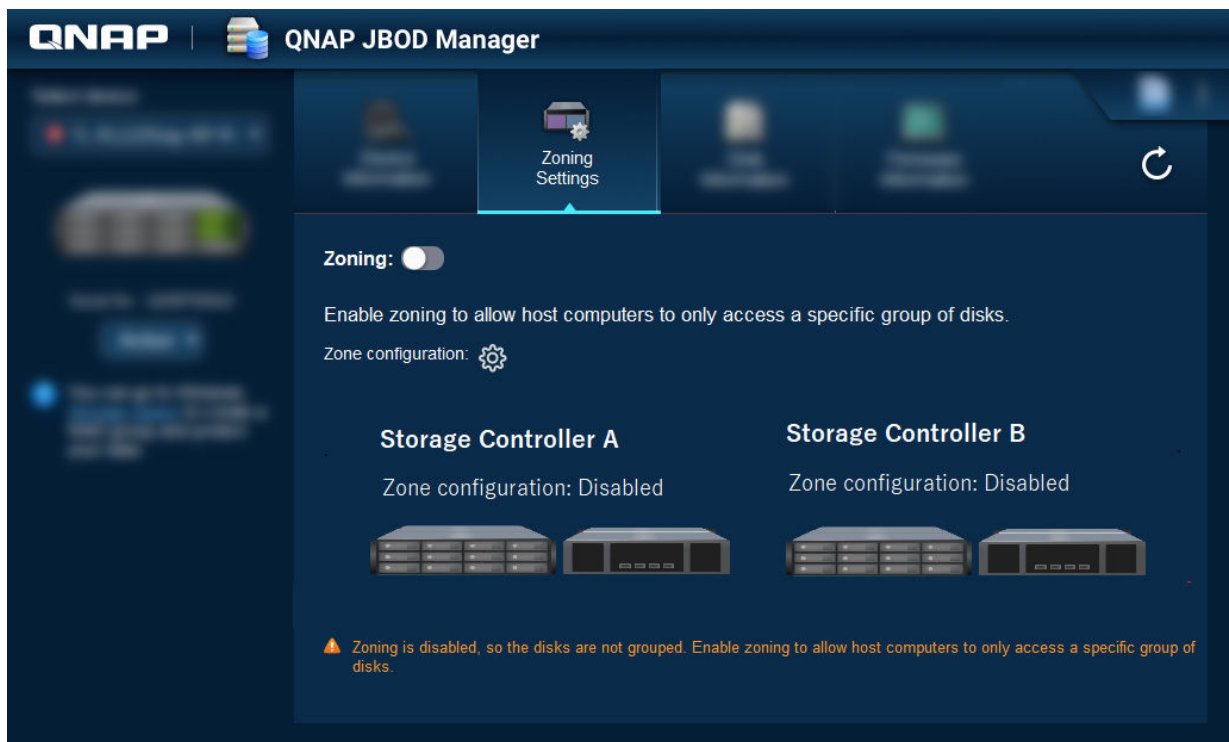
QNAP | QNAP JBOD Manager

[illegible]

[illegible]

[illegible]

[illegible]

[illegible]

Zoning Settings

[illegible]

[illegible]

Zoning:

Enable zoning to allow host computers to only access a specific group of disks.

Zone configuration:

Storage Controller A

Zone configuration: Disabled

Storage Controller B

Zone configuration: Disabled

Zoning is disabled, so the disks are not grouped. Enable zoning to allow host computers to only access a specific group of disks.